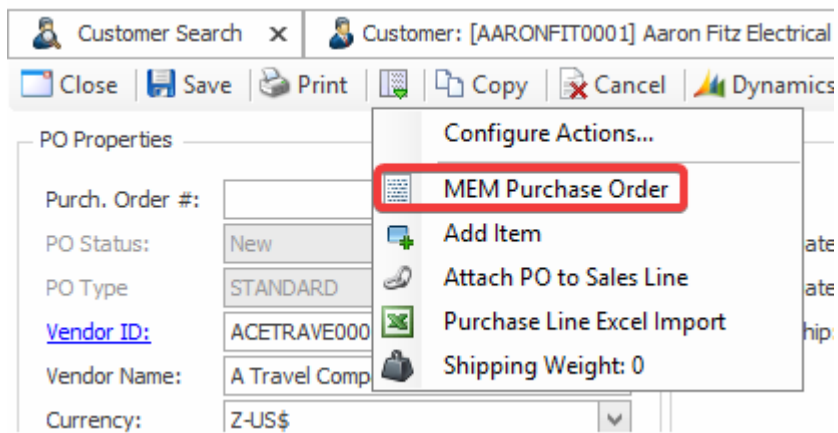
Customer Search ×
Customer: [AARONFIT0001] Aaron Fitz Electrical

Close | Save | Print | Copy | Cancel | Dynamics

PO Properties

Purch. Order #:
PO Status: New
PO Type STANDARD
Vendor ID: ACETRAVE000
Vendor Name: A Travel Comp
Currency: Z-US$

Configure Actions...
MEM Purchase Order
Add Item
Attach PO to Sales Line
Purchase Line Excel Import
Shipping Weight: 0

ate
ate
hips